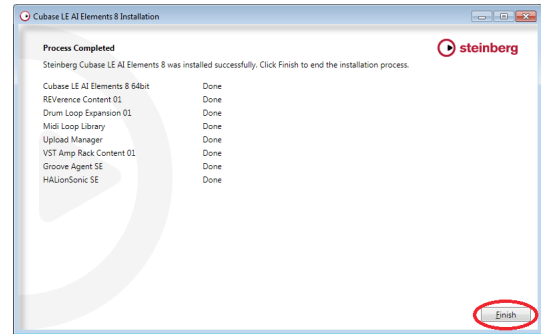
Cubase LE AI Elements 8 Installation

Process Completed

Steinberg Cubase LE AI Elements 8 was installed successfully. Click Finish to end the installation process.

steinberg

| | |
|---|---|
| Cubase LE AI Elements 8 64bit | Done |
| REVerence Content 01 | Done |
| Drum Loop Expansion 01 | Done |
| Midi Loop Library | Done |
| Upload Manager | Done |
| VST Amp Rack Content 01 | Done |
| Groove Agent SE | Done |
| HALionSonic SE | Done |

Finish